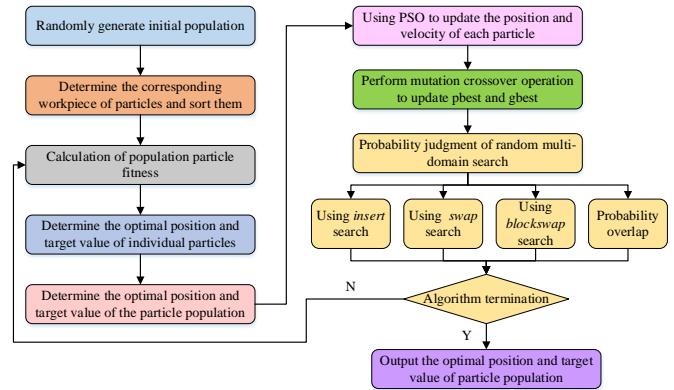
Randomly generate initial population

Determine the corresponding workpiece of particles and sort them

Calculation of population particle fitness

Determine the optimal position and target value of individual particles

Determine the optimal position and target value of the particle population

Using PSO to update the position and velocity of each particle

Perform mutation crossover operation to update pbest and gbest

Probability judgment of random multi-domain search

Using *insert* search

Using *swap* search

Using *blockswap* search

Probability overlap

N

Algorithm termination

Y

Output the optimal position and target value of particle population